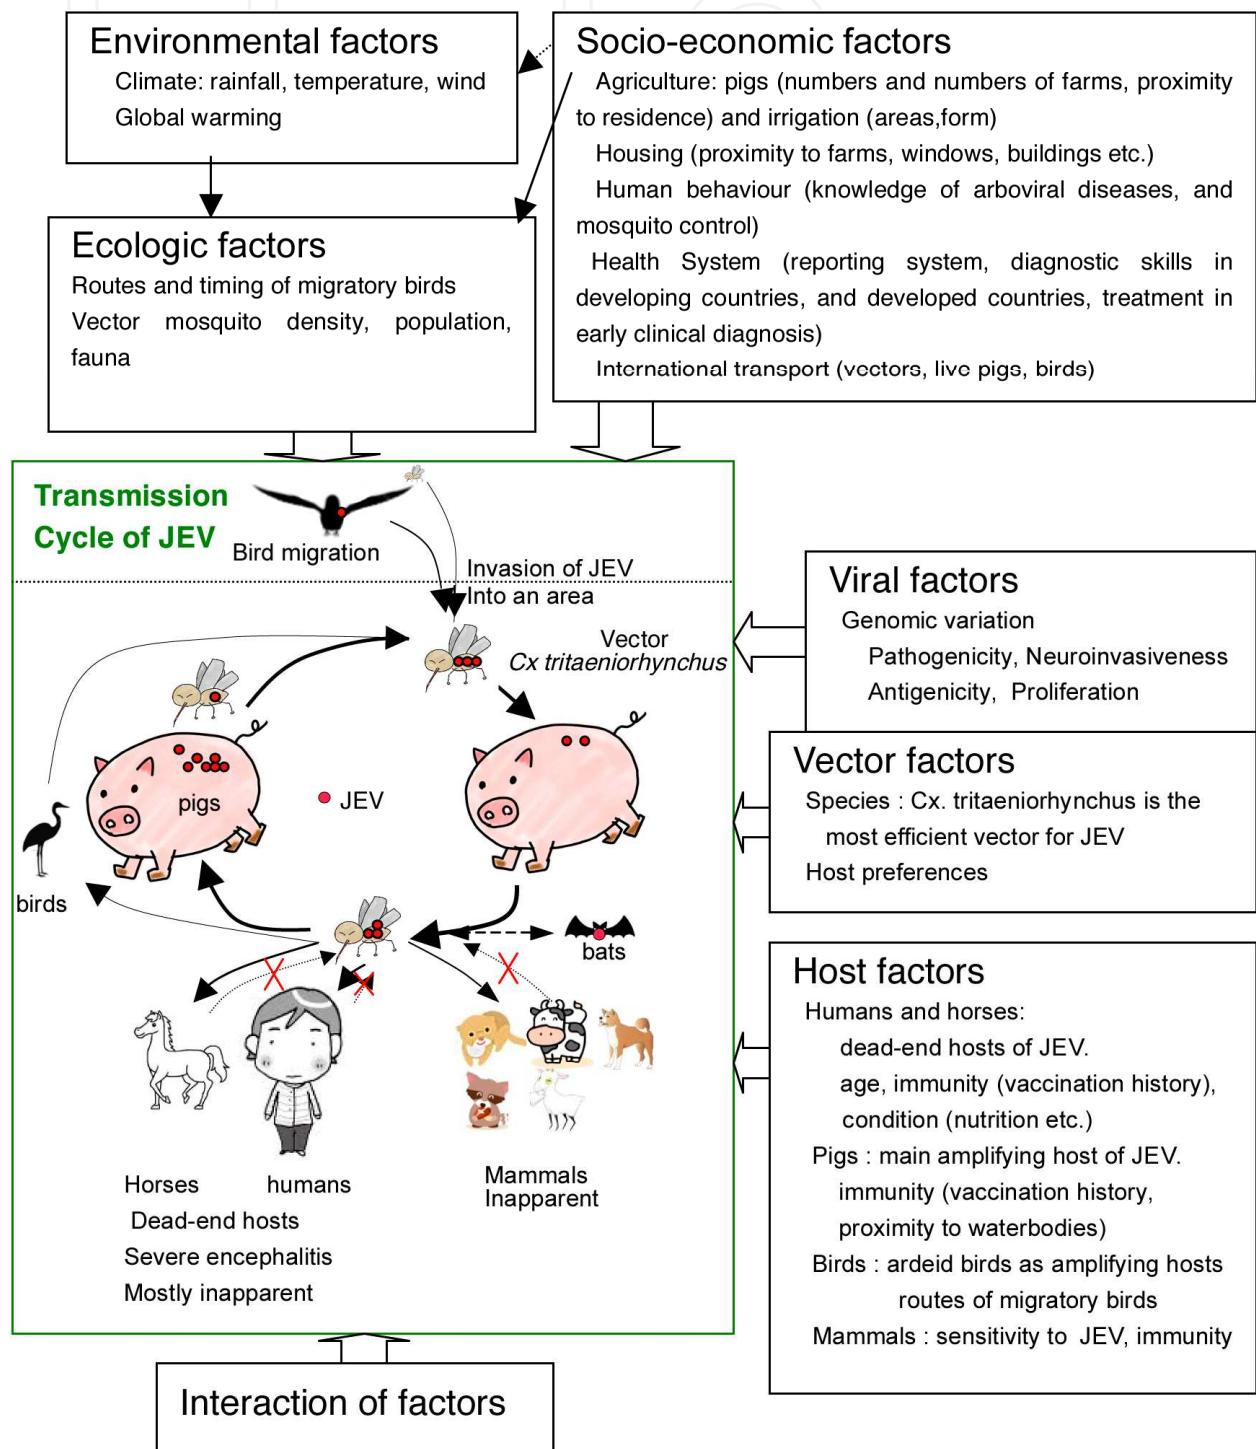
Environmental factors
Climate: rainfall, temperature, wind
Global warming

Socio-economic factors
Agriculture: pigs (numbers and numbers of farms, proximity to residence) and irrigation (areas,form)
Housing (proximity to farms, windows, buildings etc.)
Human behaviour (knowledge of arboviral diseases, and mosquito control)
Health System (reporting system, diagnostic skills in developing countries, and developed countries, treatment in early clinical diagnosis)
International transport (vectors, live pigs, birds)

Ecologic factors
Routes and timing of migratory birds
Vector mosquito density, population, fauna

Transmission Cycle of JEV
Bird migration
Invasion of JEV Into an area
Vector
*Cx tritaeniorhynchus*
pigs
JEV
birds
bats
Horses humans
Dead-end hosts
Severe encephalitis
Mostly inapparent
Mammals
Inapparent

Viral factors
Genomic variation
Pathogenicity, Neuroinvasiveness
Antigenicity, Proliferation

Vector factors
Species : Cx. tritaeniorhynchus is the most efficient vector for JEV
Host preferences

Host factors
Humans and horses:
dead-end hosts of JEV.
age, immunity (vaccination history),
condition (nutrition etc.)
Pigs : main amplifying host of JEV.
immunity (vaccination history,
proximity to waterbodies)
Birds : ardeid birds as amplifying hosts
routes of migratory birds
Mammals : sensitivity to JEV, immunity

Interaction of factors